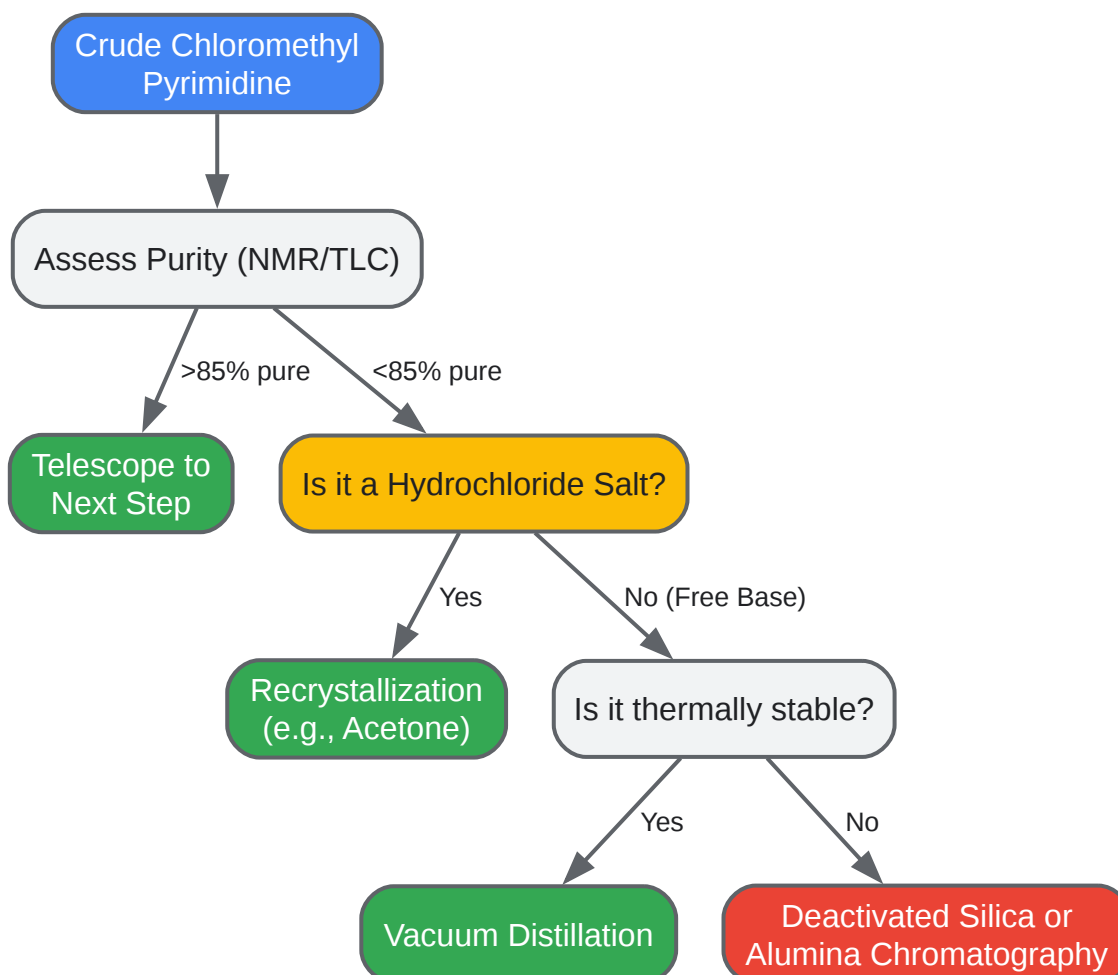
Crude Chloromethyl Pyrimidine

Assess Purity (NMR/TLC)

>85% pure

<85% pure

Telescope to Next Step

Is it a Hydrochloride Salt?

Yes

No (Free Base)

Recrystallization (e.g., Acetone)

Is it thermally stable?

Yes

No

Vacuum Distillation

Deactivated Silica or Alumina Chromatography